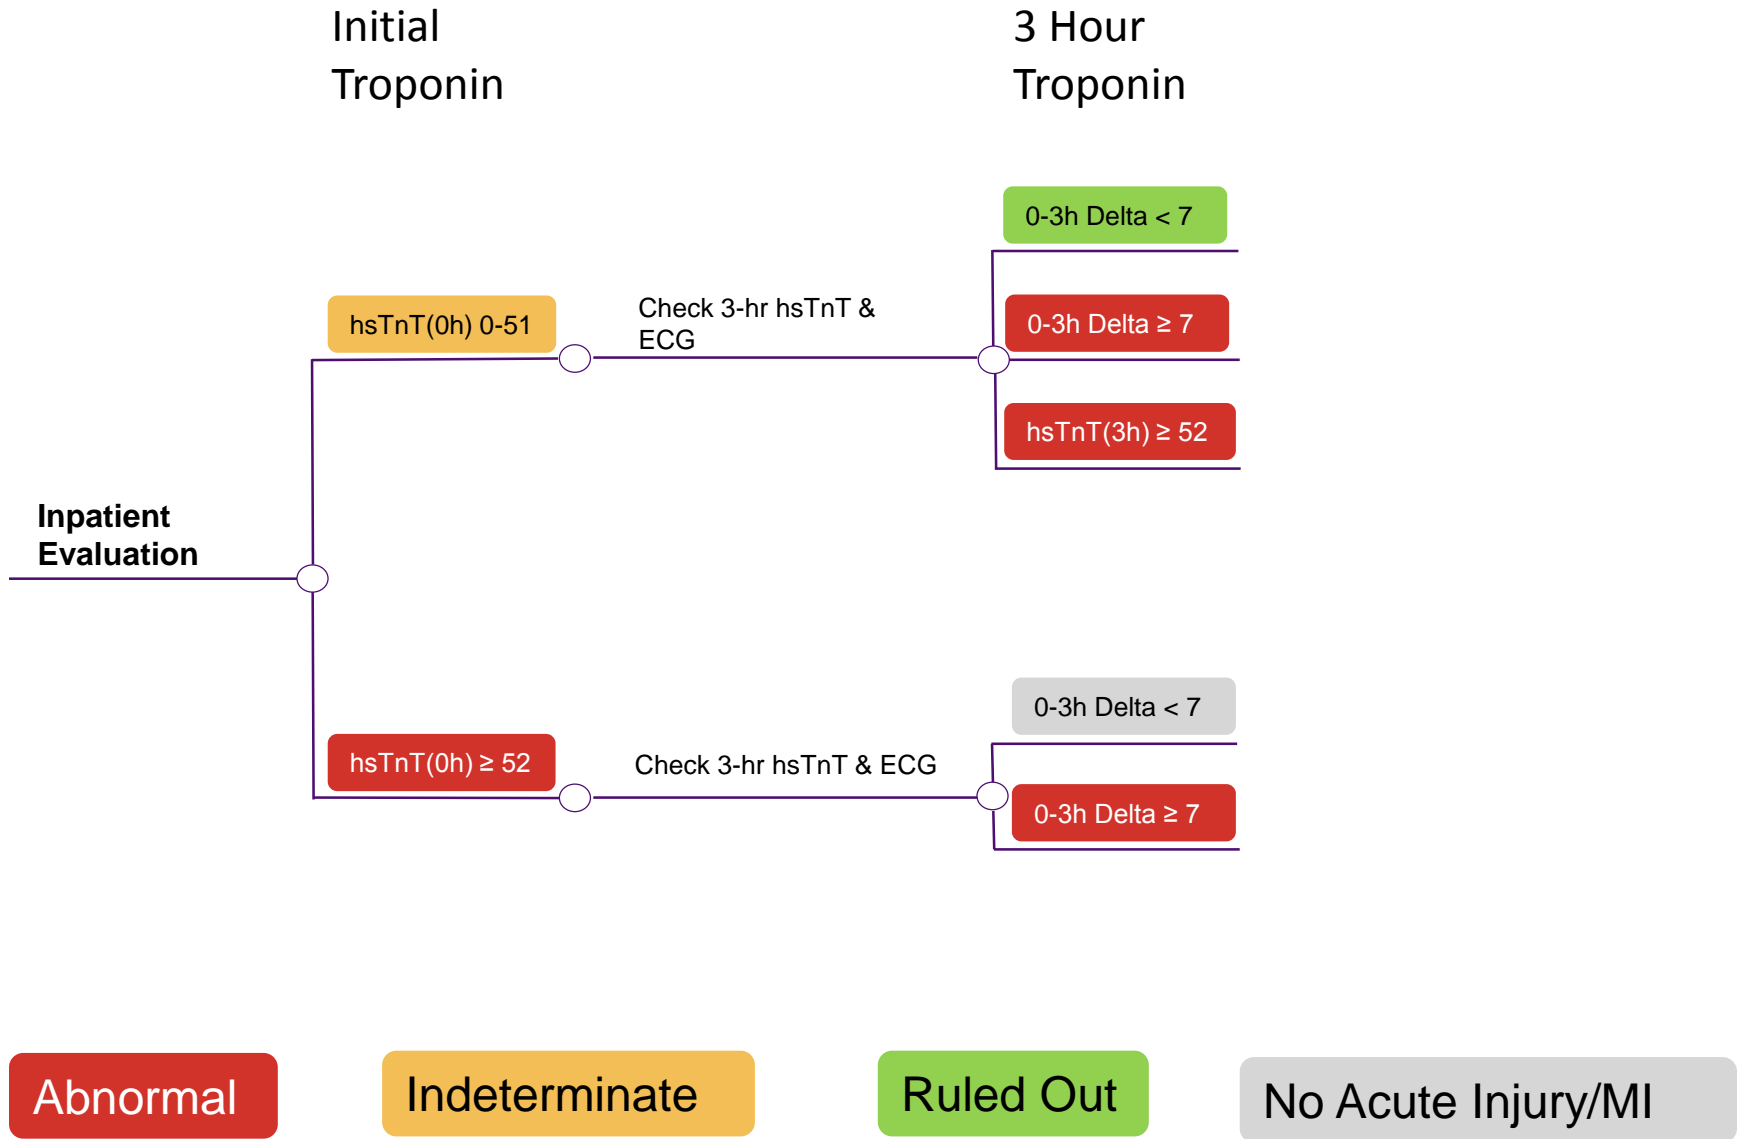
Initial Troponin

3 Hour Troponin

Inpatient Evaluation

hsTnT(0h) 0-51

Check 3-hr hsTnT & ECG

0-3h Delta < 7

0-3h Delta ≥ 7

hsTnT(3h) ≥ 52

hsTnT(0h) ≥ 52

Check 3-hr hsTnT & ECG

0-3h Delta < 7

0-3h Delta ≥ 7

Abnormal

Indeterminate

Ruled Out

No Acute Injury/MI